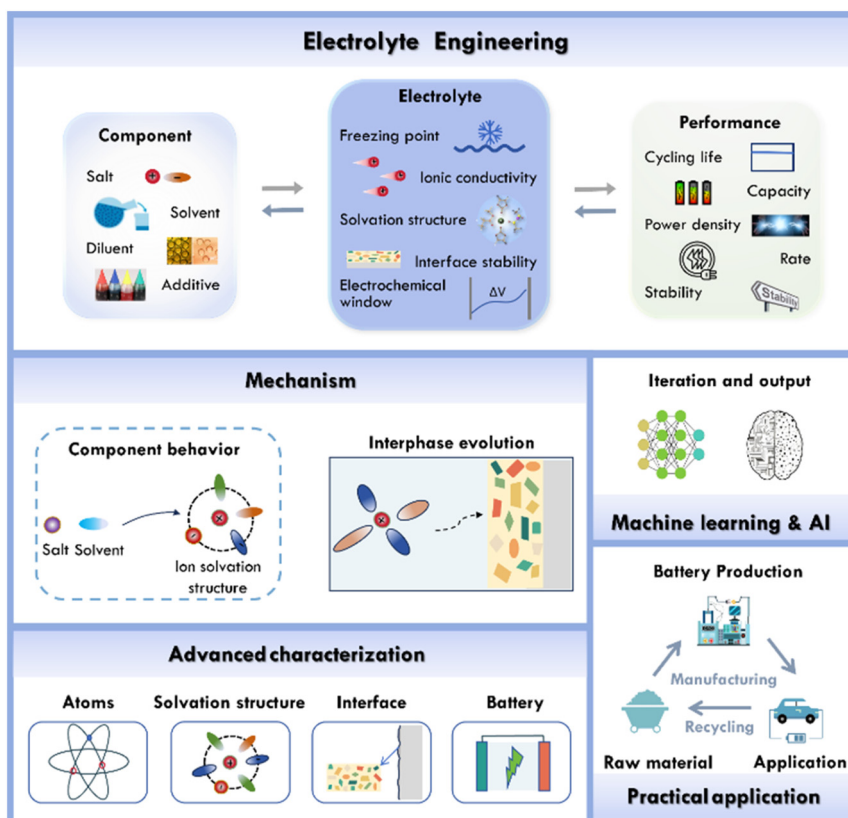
Electrolyte Engineering

Component

Salt

Solvent

Diluent

Additive

Electrolyte

Freezing point

Ionic conductivity

Solvation structure

Interface stability

Electrochemical window

ΔV

Performance

Cycling life

Capacity

Power density

Rate

Stability

Stability

Mechanism

Component behavior

Salt Solvent

Ion solvation structure

Interphase evolution

Iteration and output

Machine learning & AI

Advanced characterization

Atoms

Solvation structure

Interface

Battery

Battery Production

Manufacturing

Recycling

Raw material

Application

Practical application